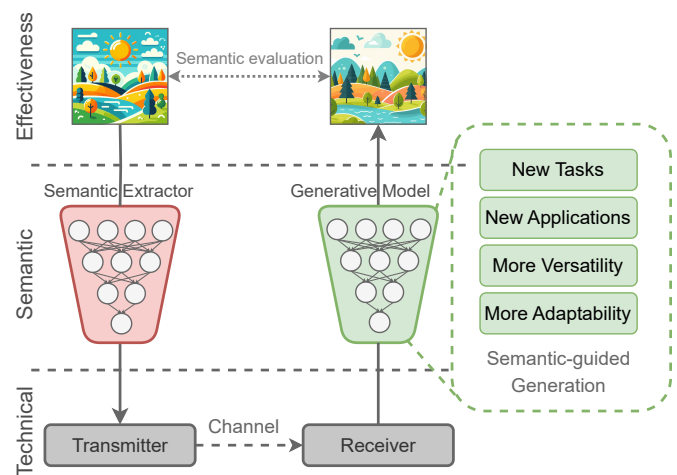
Effectiveness

Semantic evaluation

Semantic

Semantic Extractor

Generative Model

New Tasks

New Applications

More Versatility

More Adaptability

Semantic-guided Generation

Technical

Transmitter

Channel

Receiver